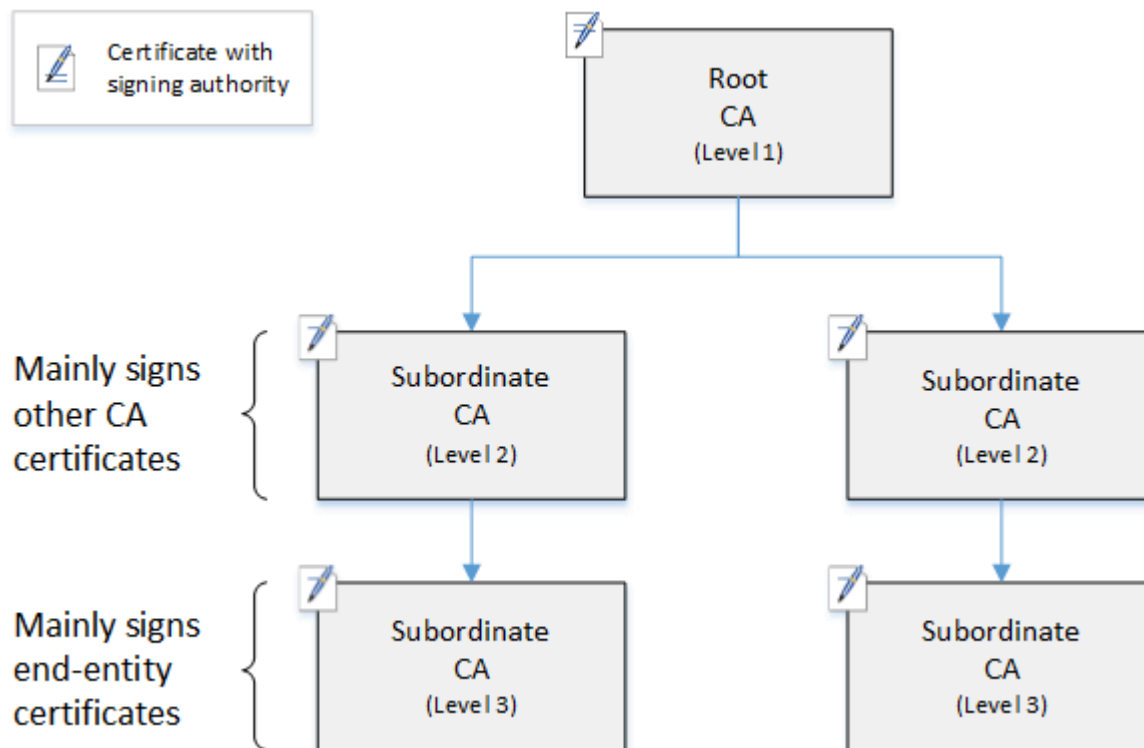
Certificate with signing authority

Root
CA
(Level 1)

Mainly signs other CA certificates

Subordinate
CA
(Level 2)

Subordinate
CA
(Level 2)

Mainly signs end-entity certificates

Subordinate
CA
(Level 3)

Subordinate
CA
(Level 3)